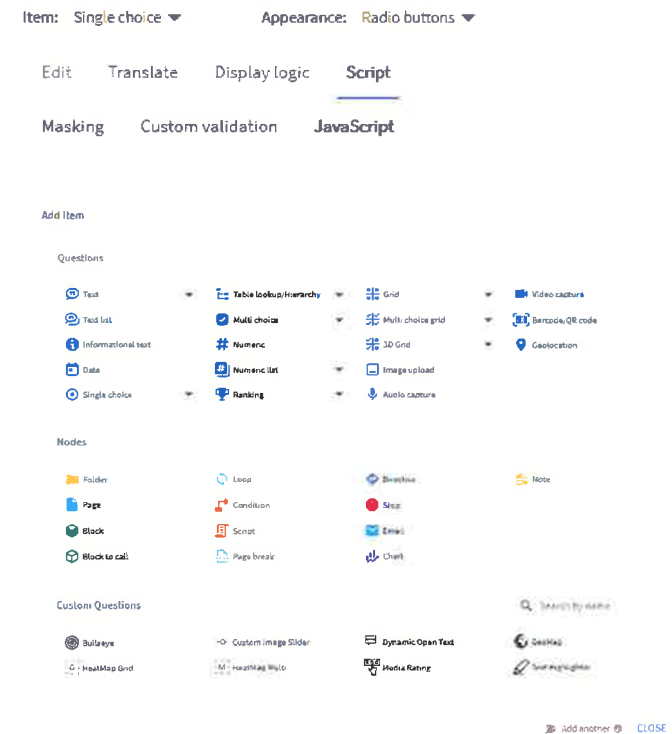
Item: Single choice Appearance: Radio buttons

Edit Translate Display logic Script

Masking Custom validation JavaScript

Add Item

Questions

Text
Table lookup/Hierarchy
Grid
Video capture
Text list
Multi choice
Multi choice grid
Barcode/QR code
Informational text
Numeric
3D Grid
Geolocation
Date
Numeric list
Image upload
Single choice
Ranking
Audio capture

Nodes

Folder
Loop
Branch
Note
Page
Condition
Stop
Block
Script
Email
Block to call
Page break
Chart

Custom Questions

Search by name

Bullseye
Custom Image Slider
Dynamic Open Text
GeoMap
HeatMap Grid
HeatMap Multi
Media Rating
Text Highlighter

Add another CLOSE